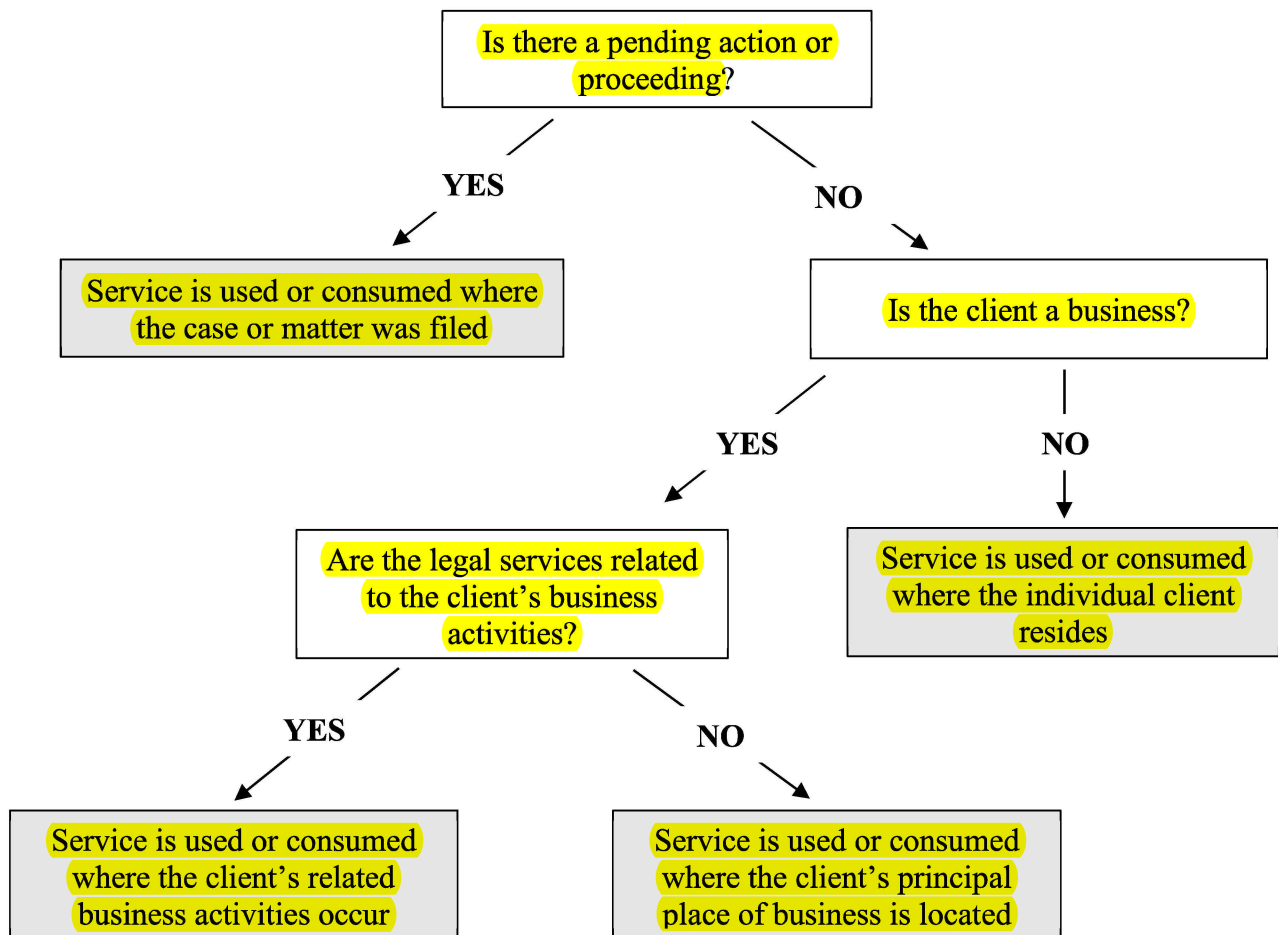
Is there a pending action or proceeding?

YES

NO

Service is used or consumed where the case or matter was filed

Is the client a business?

YES

NO

Are the legal services related to the client's business activities?

Service is used or consumed where the individual client resides

YES

NO

Service is used or consumed where the client's related business activities occur

Service is used or consumed where the client's principal place of business is located